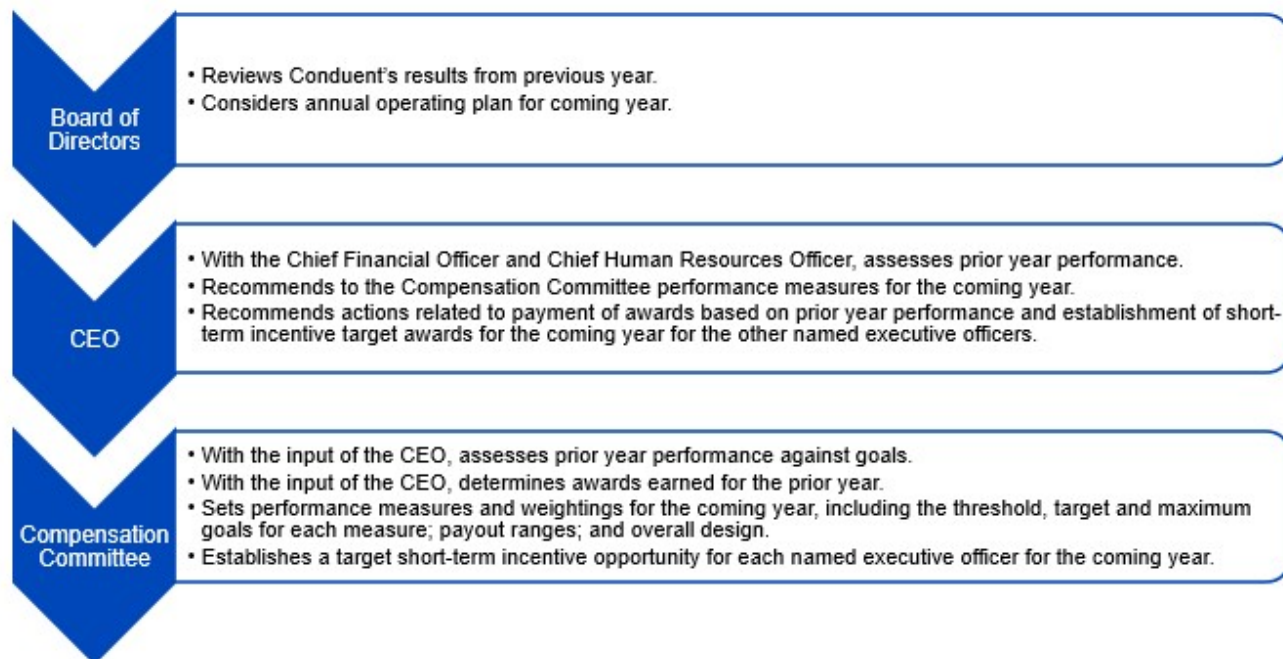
Board of Directors

• Reviews Conduent's results from previous year.
• Considers annual operating plan for coming year.

CEO

• With the Chief Financial Officer and Chief Human Resources Officer, assesses prior year performance.
• Recommends to the Compensation Committee performance measures for the coming year.
• Recommends actions related to payment of awards based on prior year performance and establishment of short-term incentive target awards for the coming year for the other named executive officers.

Compensation Committee

• With the input of the CEO, assesses prior year performance against goals.
• With the input of the CEO, determines awards earned for the prior year.
• Sets performance measures and weightings for the coming year, including the threshold, target and maximum goals for each measure; payout ranges; and overall design.
• Establishes a target short-term incentive opportunity for each named executive officer for the coming year.